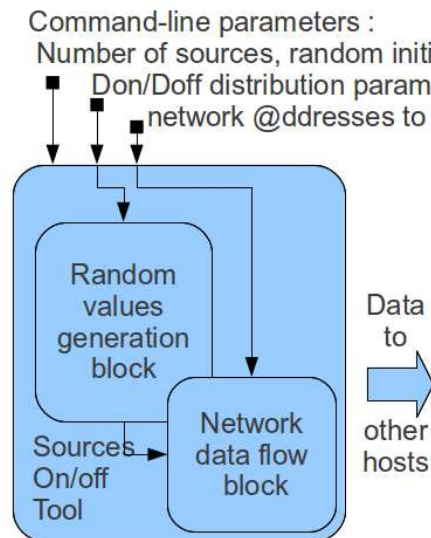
Command-line parameters :
Number of sources, random initi
Don/Doff distribution param
network @ddresses to

Random values generation block

Network data flow block

Sources On/off Tool

Data to

other hosts